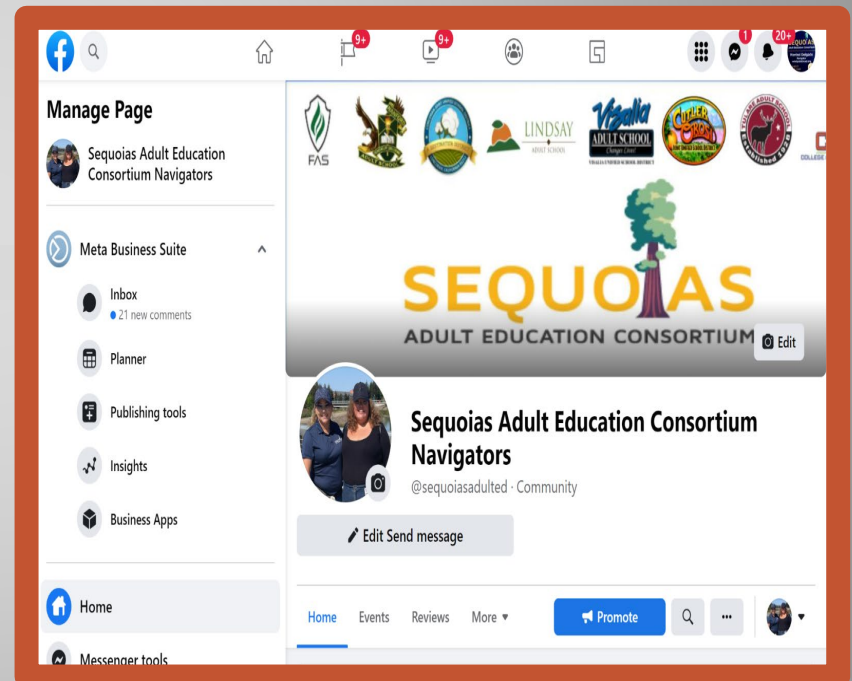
9+ 9+ 1 20+

Manage Page

Sequoias Adult Education Consortium Navigators

Meta Business Suite

Inbox
21 new comments

Planner

Publishing tools

Insights

Business Apps

Home

Messenger tools

FAS

LINDSAY ADULT SCHOOL

Visalia ADULT SCHOOL

SEQUOIAS
ADULT EDUCATION CONSORTIUM

Edit

Sequoias Adult Education Consortium Navigators

@sequoiasadulted · Community

Edit Send message

Home Events Reviews More

Promote